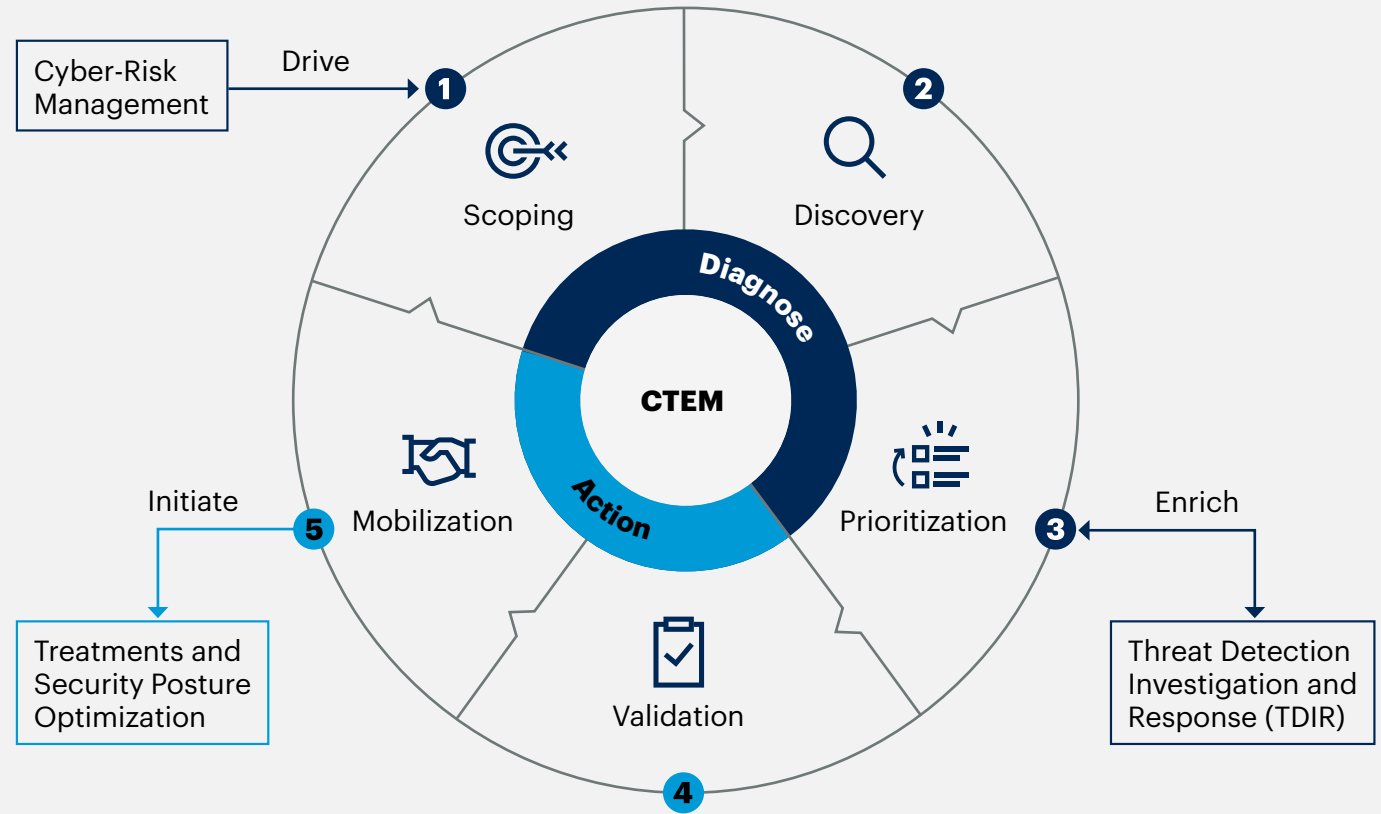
Cyber-Risk Management

Drive

1

Scoping

2

Discovery

Diagnose

CTEM

Action

3

Prioritization

Enrich

Threat Detection Investigation and Response (TDIR)

4

Validation

5

Mobilization

Initiate

Treatments and Security Posture Optimization